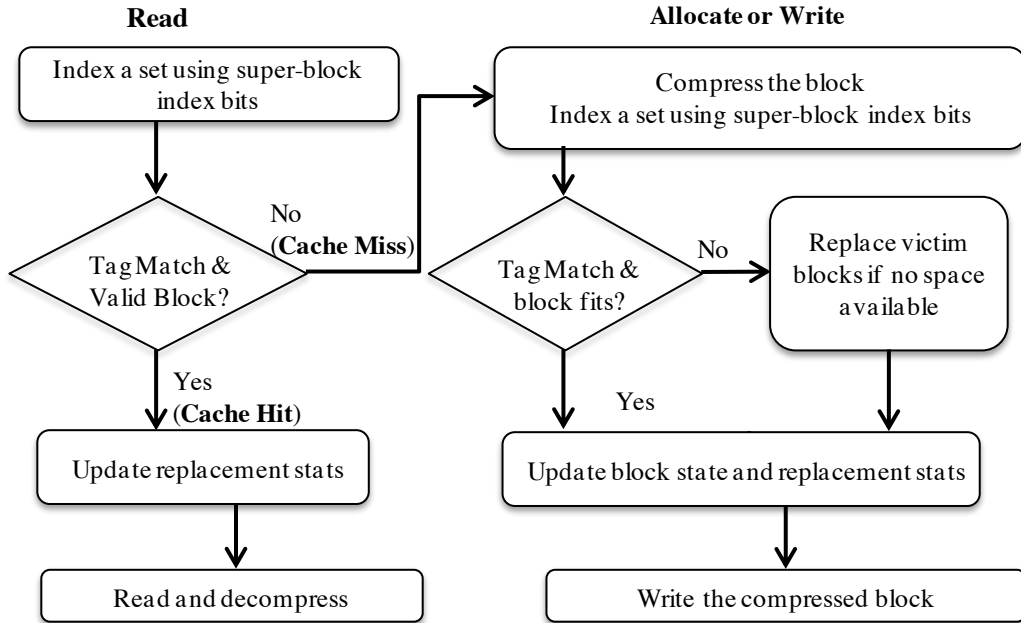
Read

Allocate or Write

Index a set using super-block index bits

Compress the block
Index a set using super-block index bits

No
(Cache Miss)

Tag Match & Valid Block?

Tag Match & block fits?

No

Replace victim blocks if no space available

Yes
(Cache Hit)

Yes

Update replacement stats

Update block state and replacement stats

Read and decompress

Write the compressed block